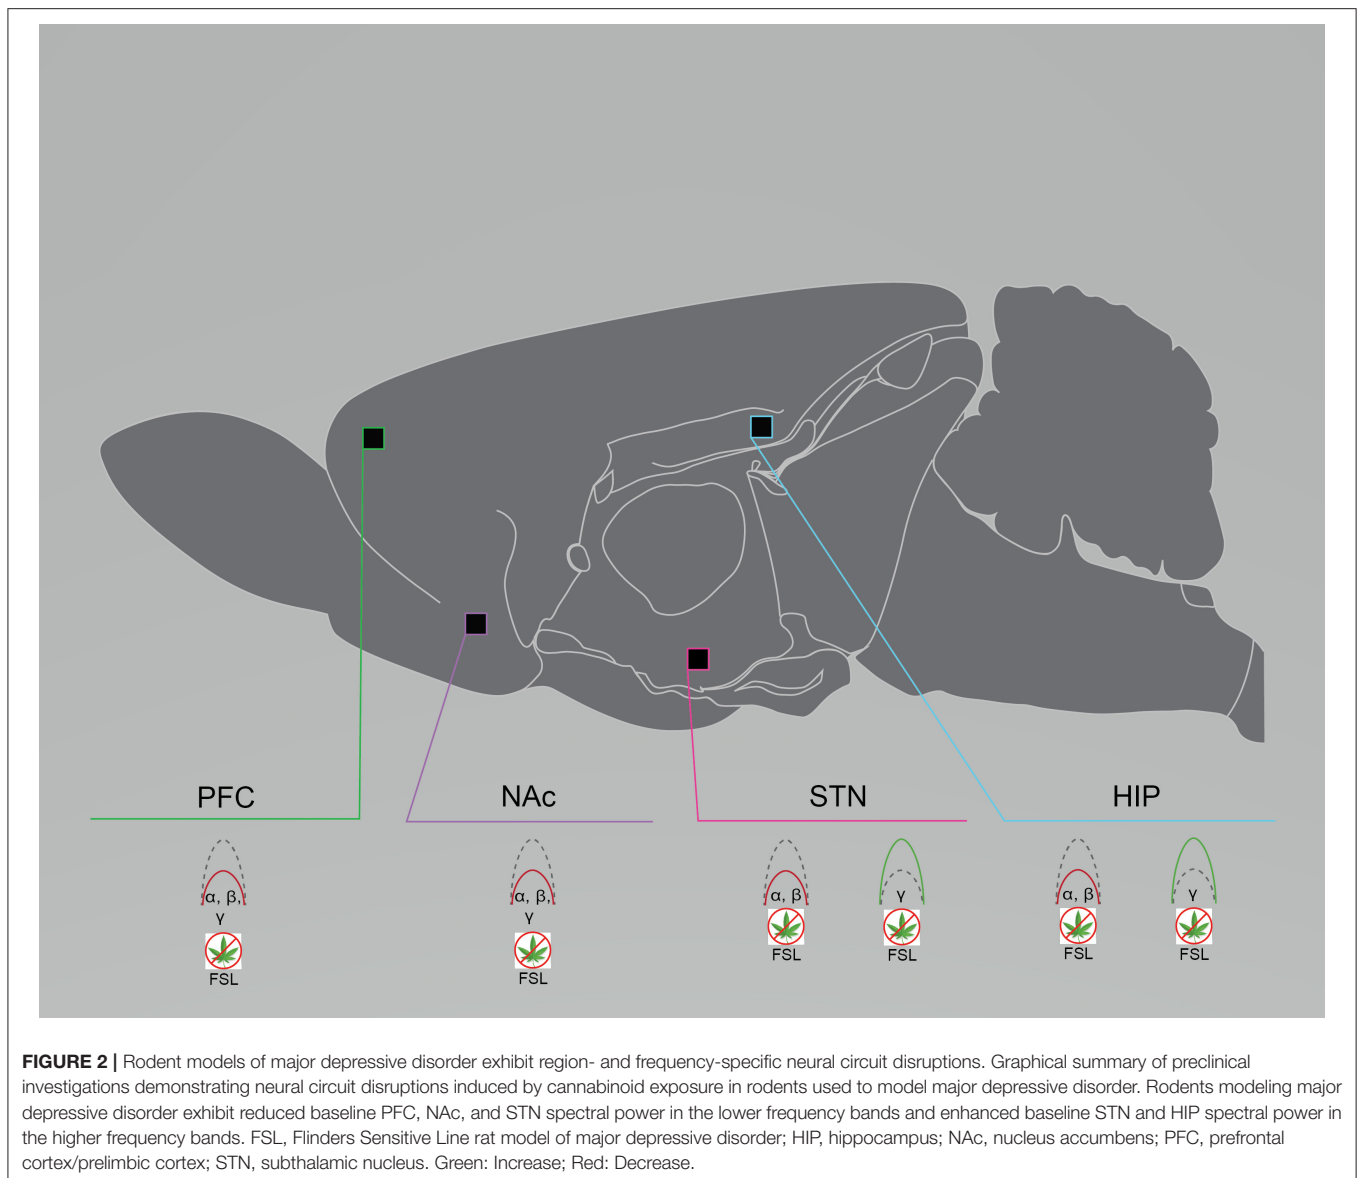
PFC

NAc

STN

HIP

α, β,
γ

FSL

α, β,
γ

FSL

α, β

FSL

γ

FSL

α, β

FSL

γ

FSL

**FIGURE 2 |** Rodent models of major depressive disorder exhibit region- and frequency-specific neural circuit disruptions. Graphical summary of preclinical investigations demonstrating neural circuit disruptions induced by cannabinoid exposure in rodents used to model major depressive disorder. Rodents modeling major depressive disorder exhibit reduced baseline PFC, NAc, and STN spectral power in the lower frequency bands and enhanced baseline STN and HIP spectral power in the higher frequency bands. FSL, Flinders Sensitive Line rat model of major depressive disorder; HIP, hippocampus; NAc, nucleus accumbens; PFC, prefrontal cortex/prelimbic cortex; STN, subthalamic nucleus. Green: Increase; Red: Decrease.